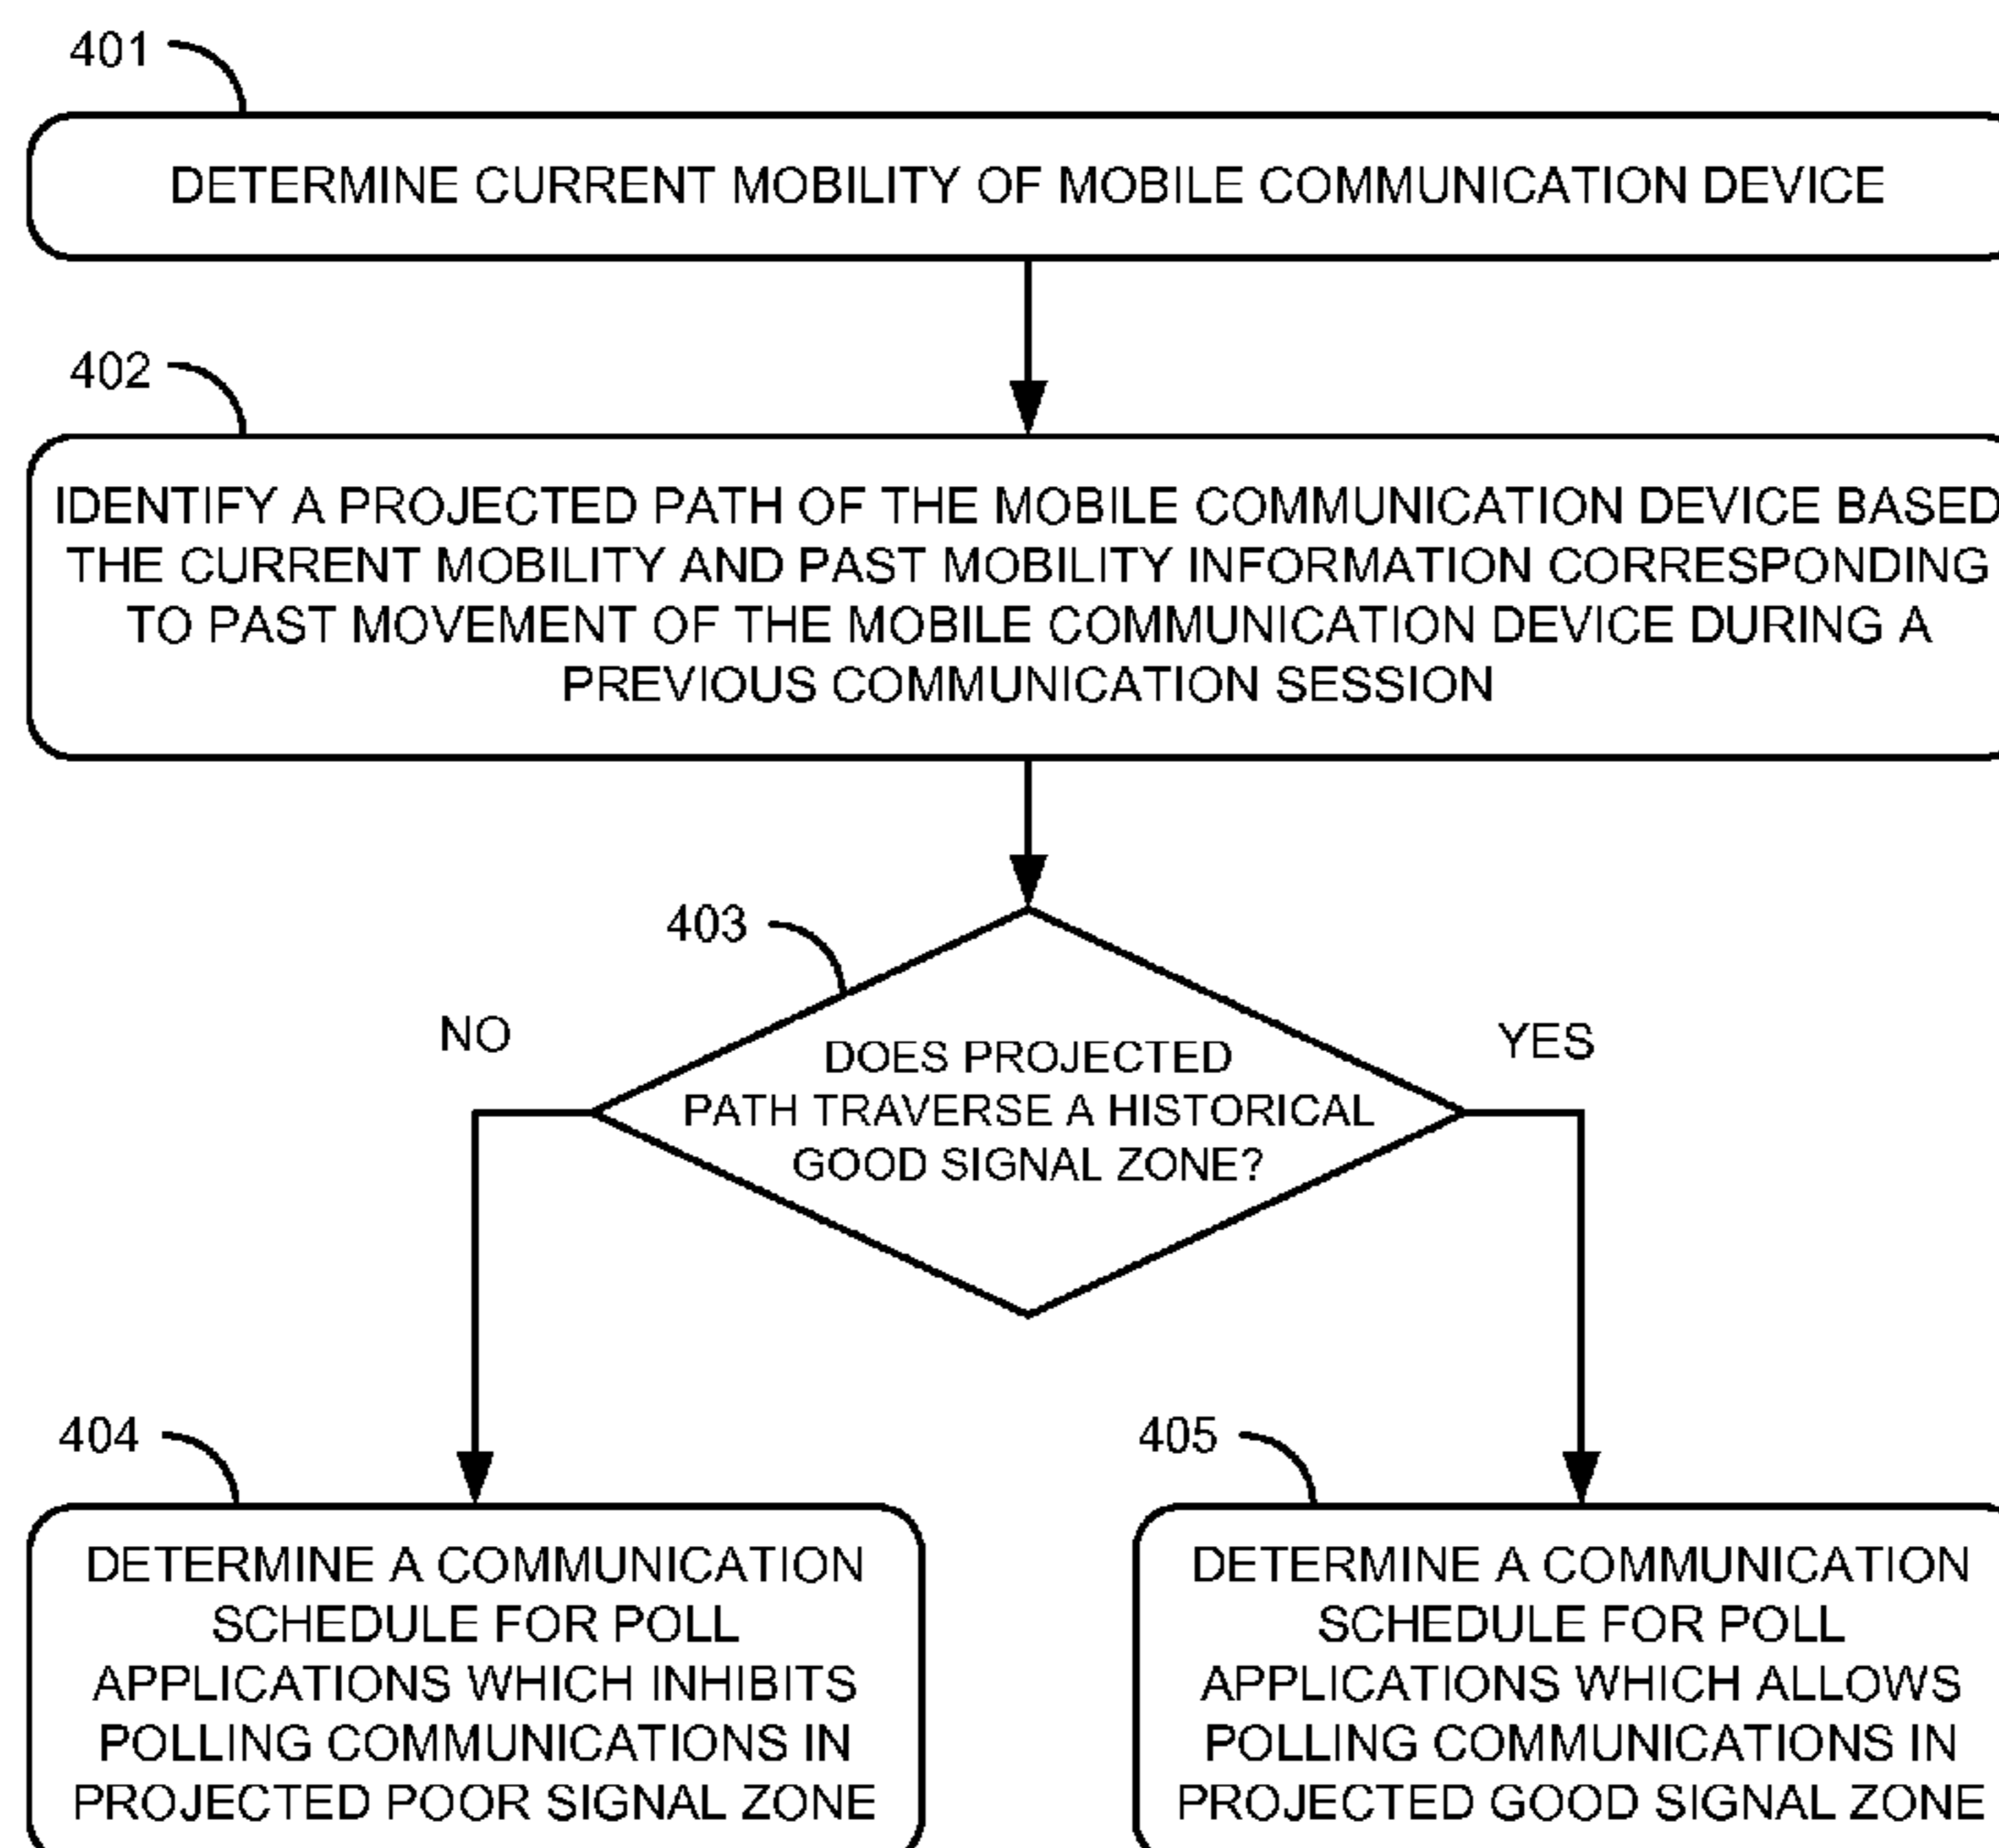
401

DETERMINE CURRENT MOBILITY OF MOBILE COMMUNICATION DEVICE

402

IDENTIFY A PROJECTED PATH OF THE MOBILE COMMUNICATION DEVICE BASED THE CURRENT MOBILITY AND PAST MOBILITY INFORMATION CORRESPONDING TO PAST MOVEMENT OF THE MOBILE COMMUNICATION DEVICE DURING A PREVIOUS COMMUNICATION SESSION

403

DOES PROJECTED PATH TRAVERSE A HISTORICAL GOOD SIGNAL ZONE?

NO

YES

404

DETERMINE A COMMUNICATION SCHEDULE FOR POLL APPLICATIONS WHICH INHIBITS POLLING COMMUNICATIONS IN PROJECTED POOR SIGNAL ZONE

405

DETERMINE A COMMUNICATION SCHEDULE FOR POLL APPLICATIONS WHICH ALLOWS POLLING COMMUNICATIONS IN PROJECTED GOOD SIGNAL ZONE